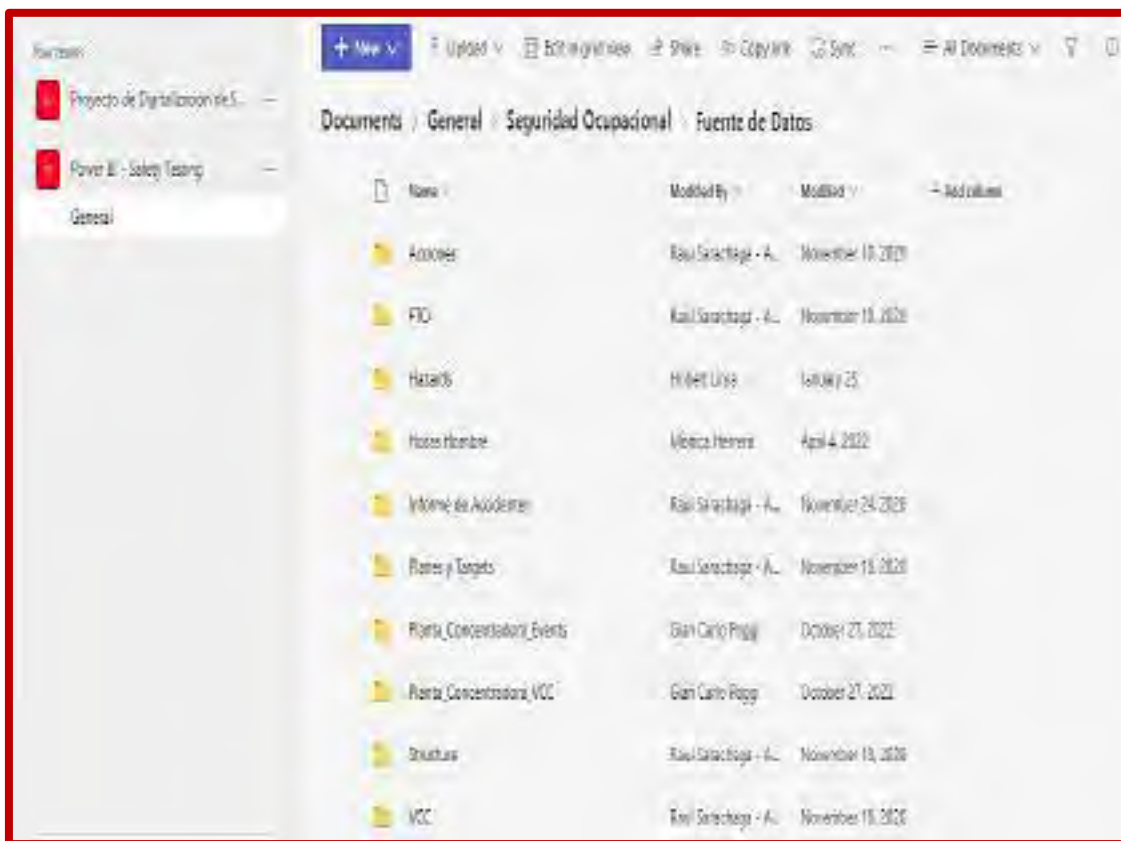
Your teams

Proyecto de Digitalizacion de S... ···

Power BI - Safety Testing ···

General

+ New ∨ Upload ∨ Edit in grid view Share Copy link Sync ··· All Documents ∨

Documents > General > Seguridad Ocupacional > Fuente de Datos

| Name | Modified By | Modified | + Add column |
|---|---|---|---|
| Acciones | Raul Saracchaga - A... | November 18, 2020 | |
| FIO | Raul Saracchaga - A... | November 18, 2020 | |
| Hazards | Hubert Lissa | January 25 | |
| Horas Hombre | Monica Herrera | April 4, 2022 | |
| Informe de Accidentes | Raul Saracchaga - A... | November 24, 2020 | |
| Planes y Targets | Raul Saracchaga - A... | November 18, 2020 | |
| Planta_Concentradora_Events | Gian Carlo Poggi | October 27, 2022 | |
| Planta_Concentradora_VCC | Gian Carlo Poggi | October 27, 2022 | |
| Structure | Raul Saracchaga - A... | November 18, 2020 | |
| VCC | Raul Saracchaga - A... | November 18, 2020 | |